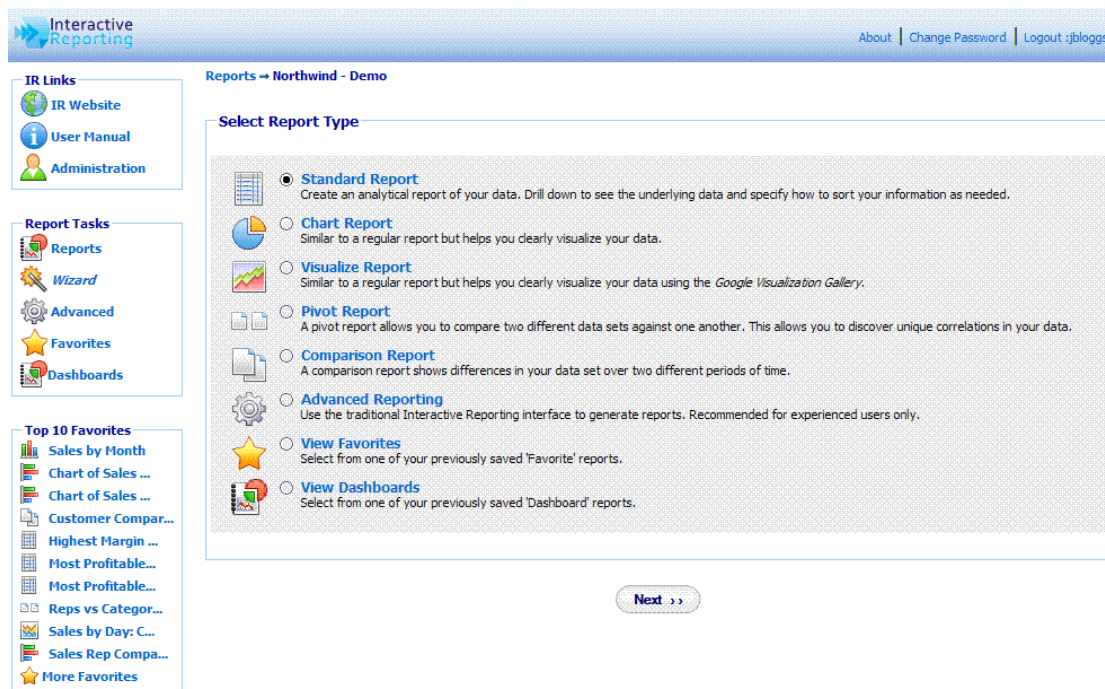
Interactive Reporting

About | Change Password | Logout :jbloggs

IR Links
IR Website
User Manual
Administration

Report Tasks
Reports
Wizard
Advanced
Favorites
Dashboards

Top 10 Favorites
Sales by Month
Chart of Sales ...
Chart of Sales ...
Customer Compar...
Highest Margin ...
Most Profitable...
Most Profitable...
Reps vs Categor...
Sales by Day: C...
Sales Rep Compa...
More Favorites

Reports ⇒ Northwind - Demo

Select Report Type

Standard Report
Create an analytical report of your data. Drill down to see the underlying data and specify how to sort your information as needed.

Chart Report
Similar to a regular report but helps you clearly visualize your data.

Visualize Report
Similar to a regular report but helps you clearly visualize your data using the *Google Visualization Gallery*.

Pivot Report
A pivot report allows you to compare two different data sets against one another. This allows you to discover unique correlations in your data.

Comparison Report
A comparison report shows differences in your data set over two different periods of time.

Advanced Reporting
Use the traditional Interactive Reporting interface to generate reports. Recommended for experienced users only.

View Favorites
Select from one of your previously saved 'Favorite' reports.

View Dashboards
Select from one of your previously saved 'Dashboard' reports.

Next ››